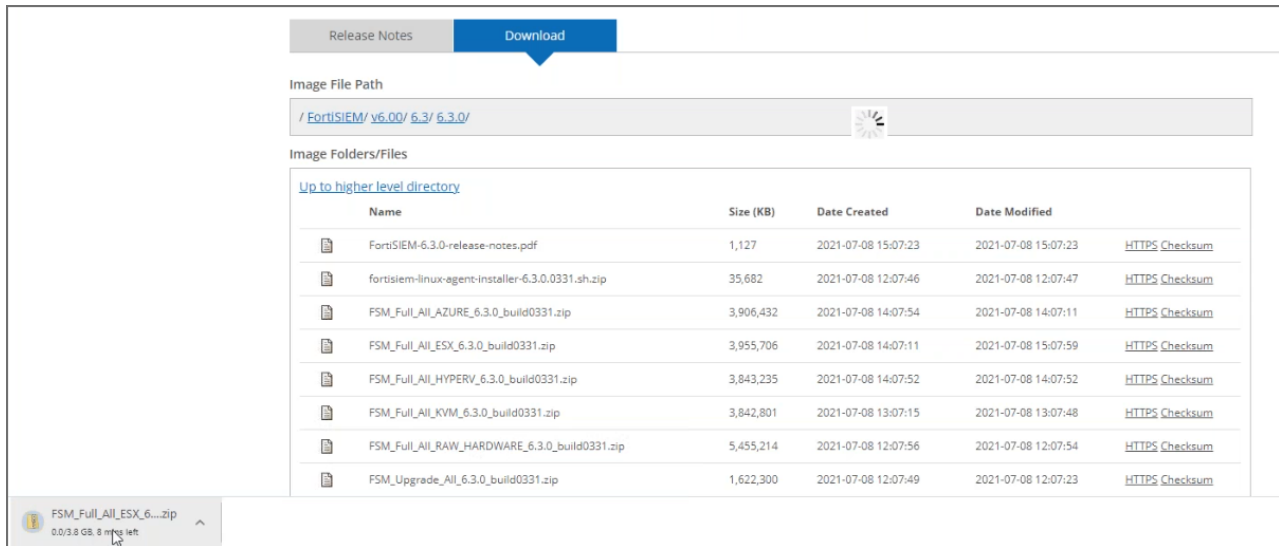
Release Notes | Download

Image File Path

/ FortiSIEM/ v6.00/ 6.3/ 6.3.0/

Image Folders/Files

Up to higher level directory

| Name | Size (KB) | Date Created | Date Modified | |
|---|---|---|---|---|
| FortiSIEM-6.3.0-release-notes.pdf | 1,127 | 2021-07-08 15:07:23 | 2021-07-08 15:07:23 | HTTPS Checksum |
| fortisiem-linux-agent-installer-6.3.0.0331.sh.zip | 35,682 | 2021-07-08 12:07:46 | 2021-07-08 12:07:47 | HTTPS Checksum |
| FSM_Full_All_AZURE_6.3.0_build0331.zip | 3,906,432 | 2021-07-08 14:07:54 | 2021-07-08 14:07:11 | HTTPS Checksum |
| FSM_Full_All_ESX_6.3.0_build0331.zip | 3,955,706 | 2021-07-08 14:07:11 | 2021-07-08 15:07:59 | HTTPS Checksum |
| FSM_Full_All_HYPERV_6.3.0_build0331.zip | 3,843,235 | 2021-07-08 14:07:52 | 2021-07-08 14:07:52 | HTTPS Checksum |
| FSM_Full_All_KVM_6.3.0_build0331.zip | 3,842,801 | 2021-07-08 13:07:15 | 2021-07-08 13:07:48 | HTTPS Checksum |
| FSM_Full_All_RAW_HARDWARE_6.3.0_build0331.zip | 5,455,214 | 2021-07-08 12:07:56 | 2021-07-08 12:07:54 | HTTPS Checksum |
| FSM_Upgrade_All_6.3.0_build0331.zip | 1,622,300 | 2021-07-08 12:07:49 | 2021-07-08 12:07:23 | HTTPS Checksum |

FSM_Full_All_ESX_6....zip
0.0/3.8 GB, 8 mins left